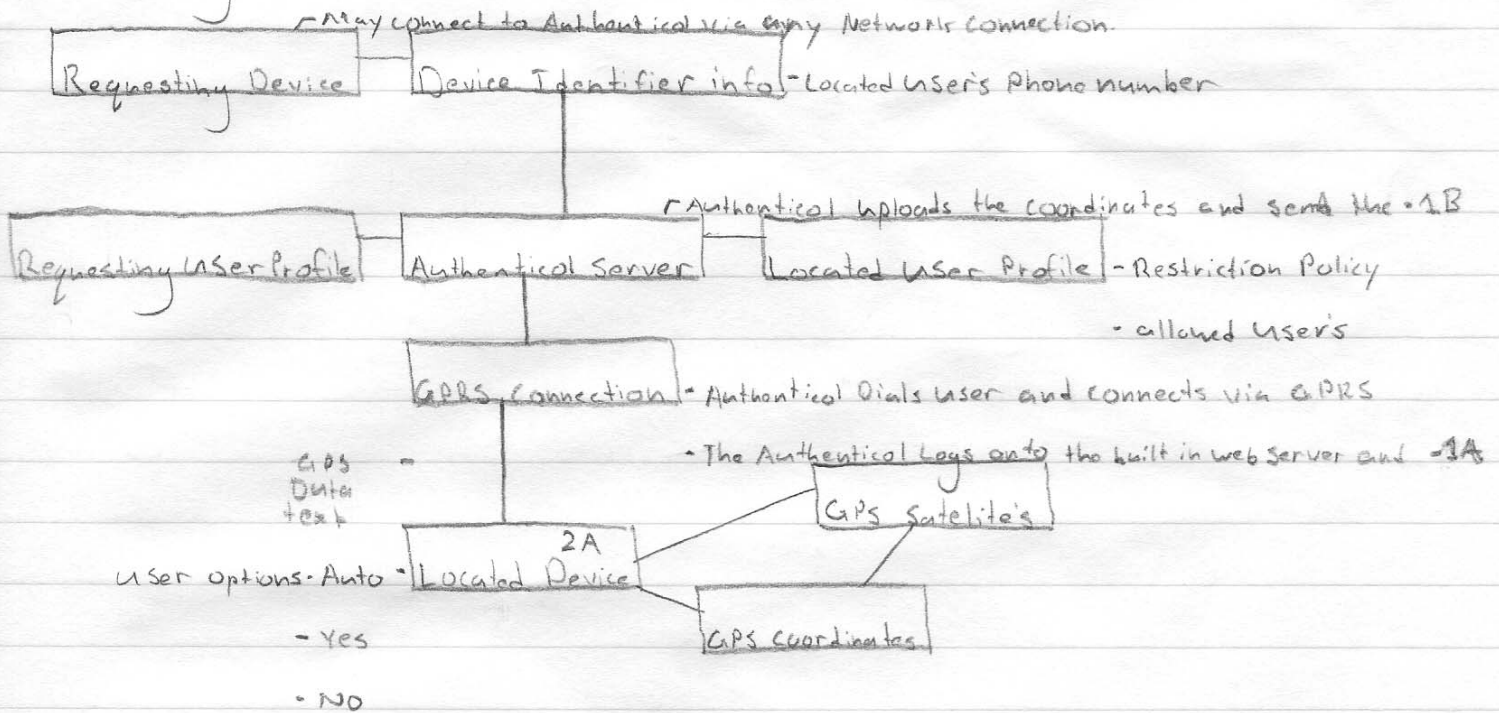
May connect to Authentical via any Network connection.

Requesting Device

Device Identifier info

- Located User's Phone number

Authentical uploads the coordinates and send the - 1B

Requesting User Profile

Authentical Server

Located User Profile

- Restriction Policy

- allowed User's

GPRS Connection

- Authentical Dials User and connects via GPRS

- The Authentical Logs onto the built in web server and - 1A

GPS Data text -

GPS Satelite's

2A

User options - Auto - Located Device

- Yes

- No

GPS coordinates